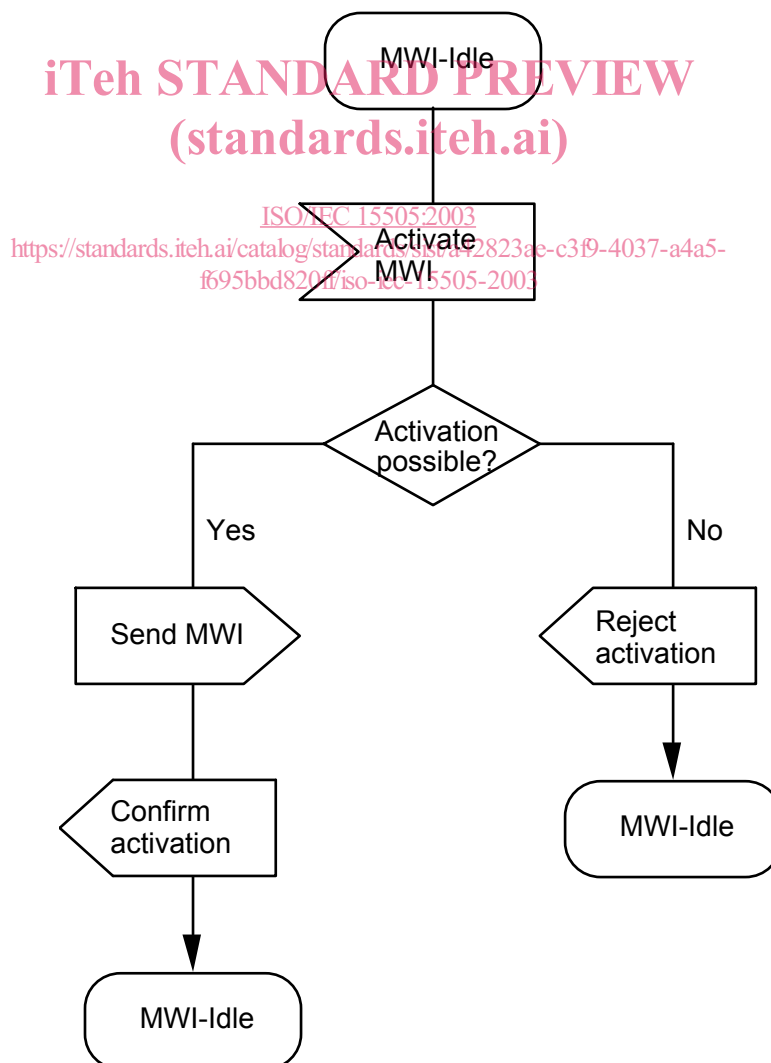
MWI-Idle

iTeh STANDARD PREVIEW
(standards.iteh.ai)

ISO/IEC 15505:2003
https://standards.iteh.ai/catalog/standards/sist/a42823ae-c3f9-4037-a4a5-f695bbd820ff/iso-iec-15505-2003

Activate MWI

Activation possible?

Yes

No

Send MWI

Reject activation

Confirm activation

MWI-Idle

MWI-Idle